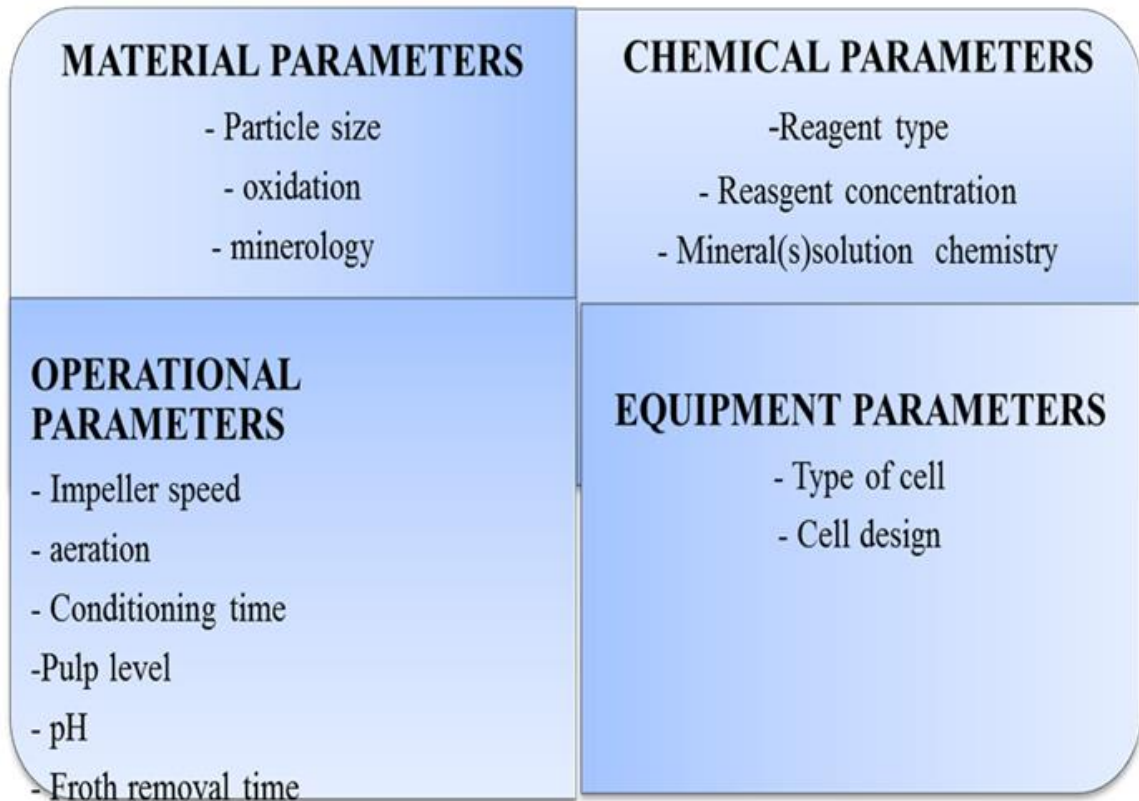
MATERIAL PARAMETERS

- Particle size

- oxidation

- minerology

CHEMICAL PARAMETERS

-Reagent type

- Reasgent concentration

- Mineral(s)solution chemistry

OPERATIONAL PARAMETERS

- Impeller speed

- aeration

- Conditioning time

-Pulp level

- pH

- Froth removal time

EQUIPMENT PARAMETERS

- Type of cell

- Cell design